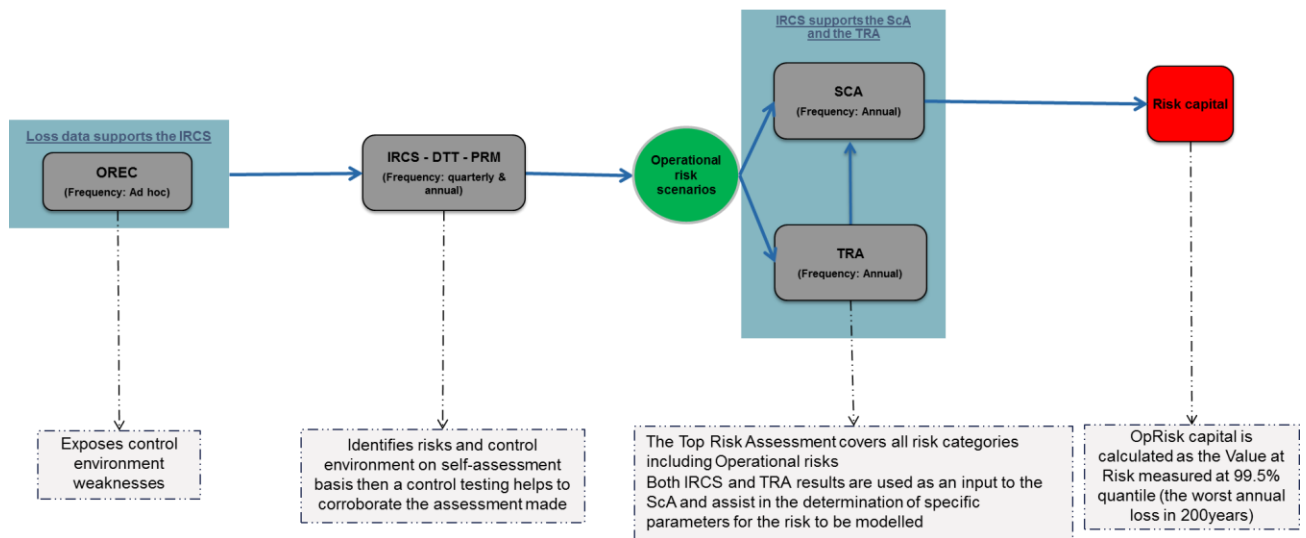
Loss data supports the IRCS

OREC
(Frequency: Ad hoc)

IRCS - DTT - PRM
(Frequency: quarterly & annual)

Operational risk scenarios

IRCS supports the ScA and the TRA

SCA
(Frequency: Annual)

TRA
(Frequency: Annual)

Risk capital

Exposes control environment weaknesses

Identifies risks and control environment on self-assessment basis then a control testing helps to corroborate the assessment made

The Top Risk Assessment covers all risk categories including Operational risks
Both IRCS and TRA results are used as an input to the ScA and assist in the determination of specific parameters for the risk to be modelled

OpRisk capital is calculated as the Value at Risk measured at 99.5% quantile (the worst annual loss in 200years)